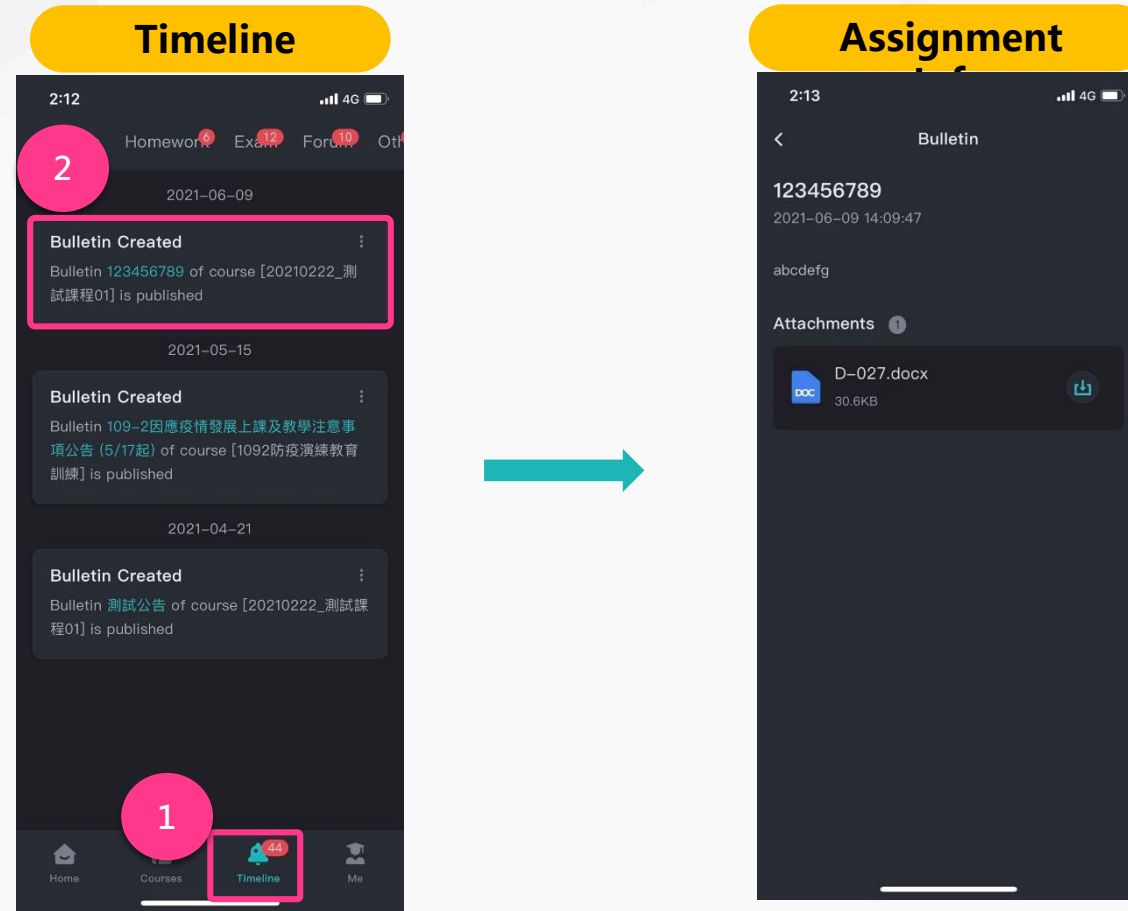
Timeline

2:12

4G

Homework 6 Exam 12 Forum 10 Oth

2

2021-06-09

Bulletin Created

Bulletin 123456789 of course [20210222_測試課程01] is published

2021-05-15

Bulletin Created

Bulletin 109-2因應疫情發展上課及教學注意事項公告 (5/17起) of course [1092防疫演練教育訓練] is published

2021-04-21

Bulletin Created

Bulletin 測試公告 of course [20210222_測試課程01] is published

1

Home Courses 44 Timeline Me

Assignment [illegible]

2:13

4G

Bulletin

123456789

2021-06-09 14:09:47

abcdefg

Attachments 1

D-027.docx

30.6KB